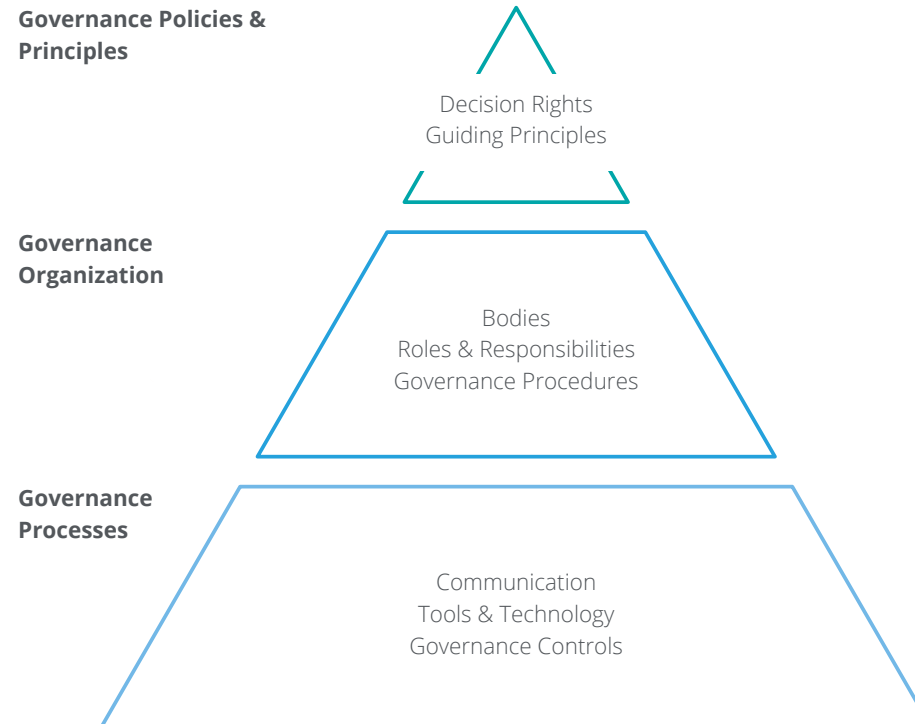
Governance Policies & Principles

Decision Rights
Guiding Principles

Governance Organization

Bodies
Roles & Responsibilities
Governance Procedures

Governance Processes

Communication
Tools & Technology
Governance Controls